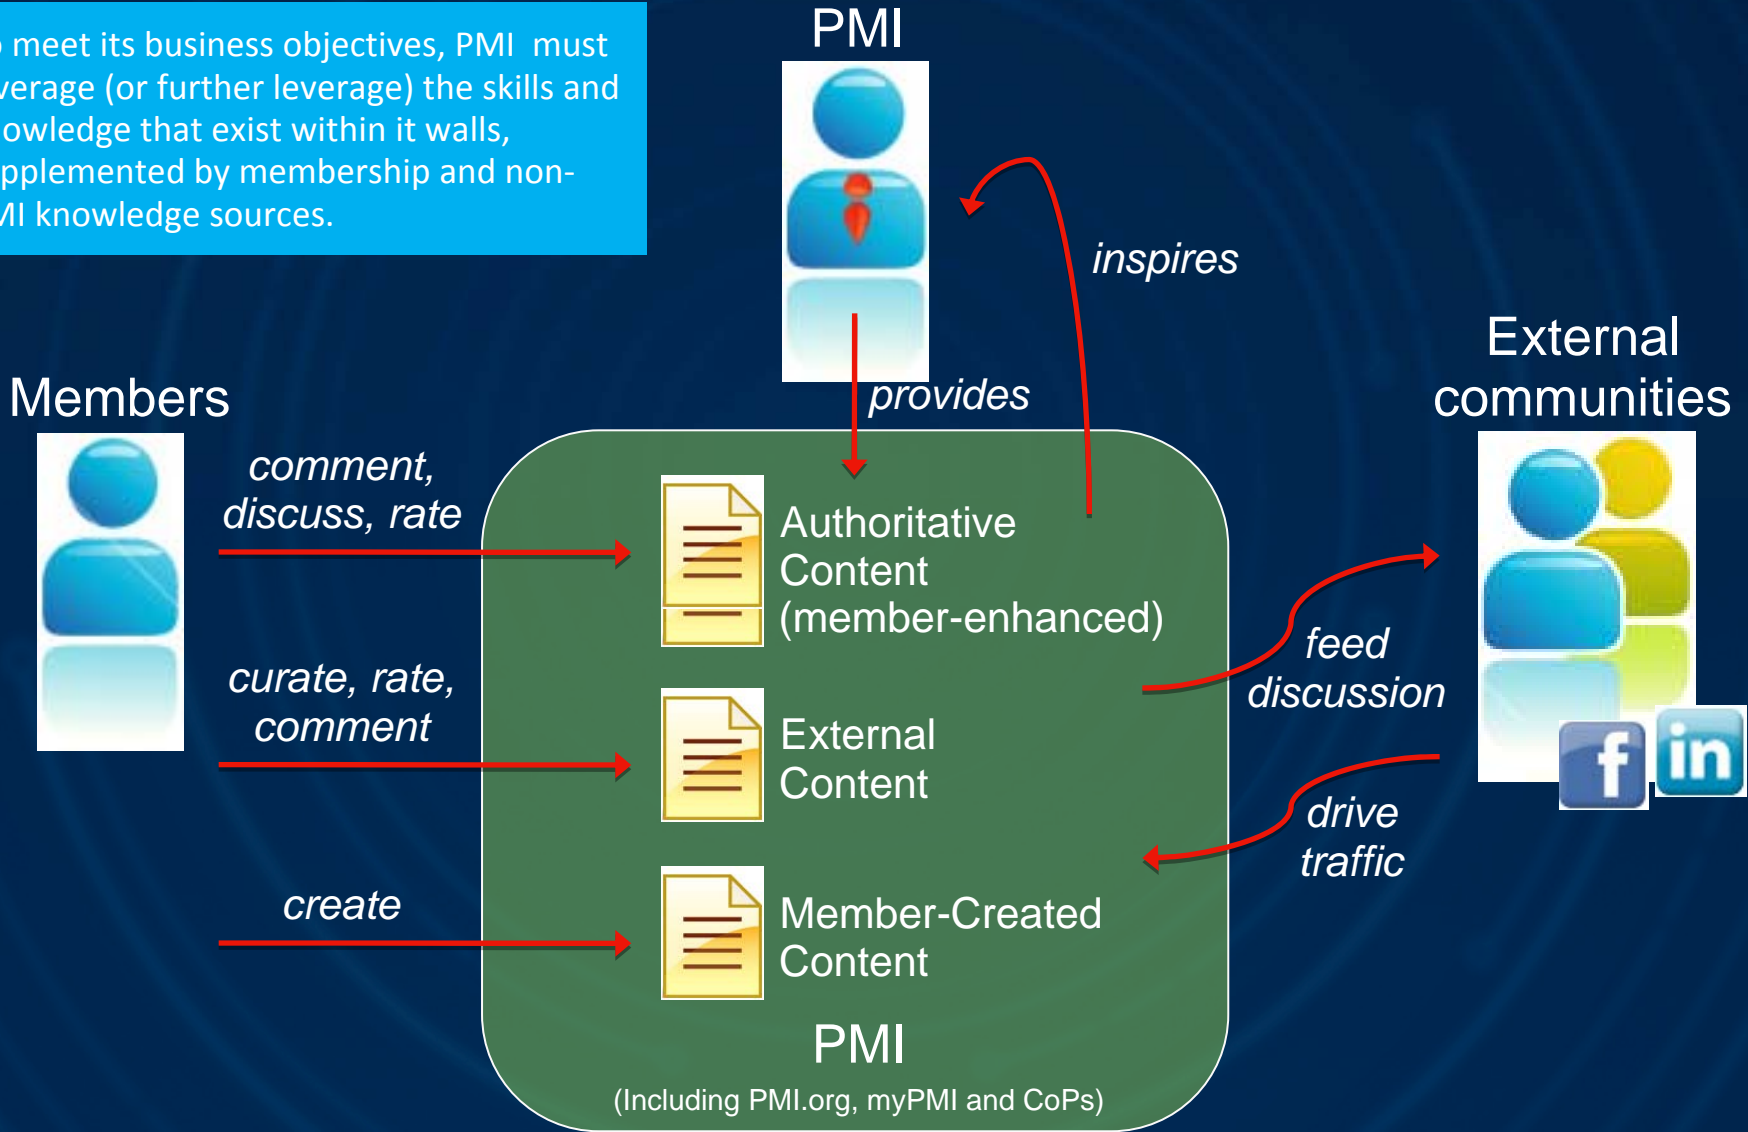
meet its business objectives, PMI must verage (or further leverage) the skills and owledge that exist within it walls, pplemented by membership and non-MI knowledge sources.

PMI

inspires

provides

Members

External communities

comment, discuss, rate

Authoritative Content (member-enhanced)

feed discussion

curate, rate, comment

External Content

drive traffic

create

Member-Created Content

PMI

(Including PMI.org, myPMI and CoPs)

f

in